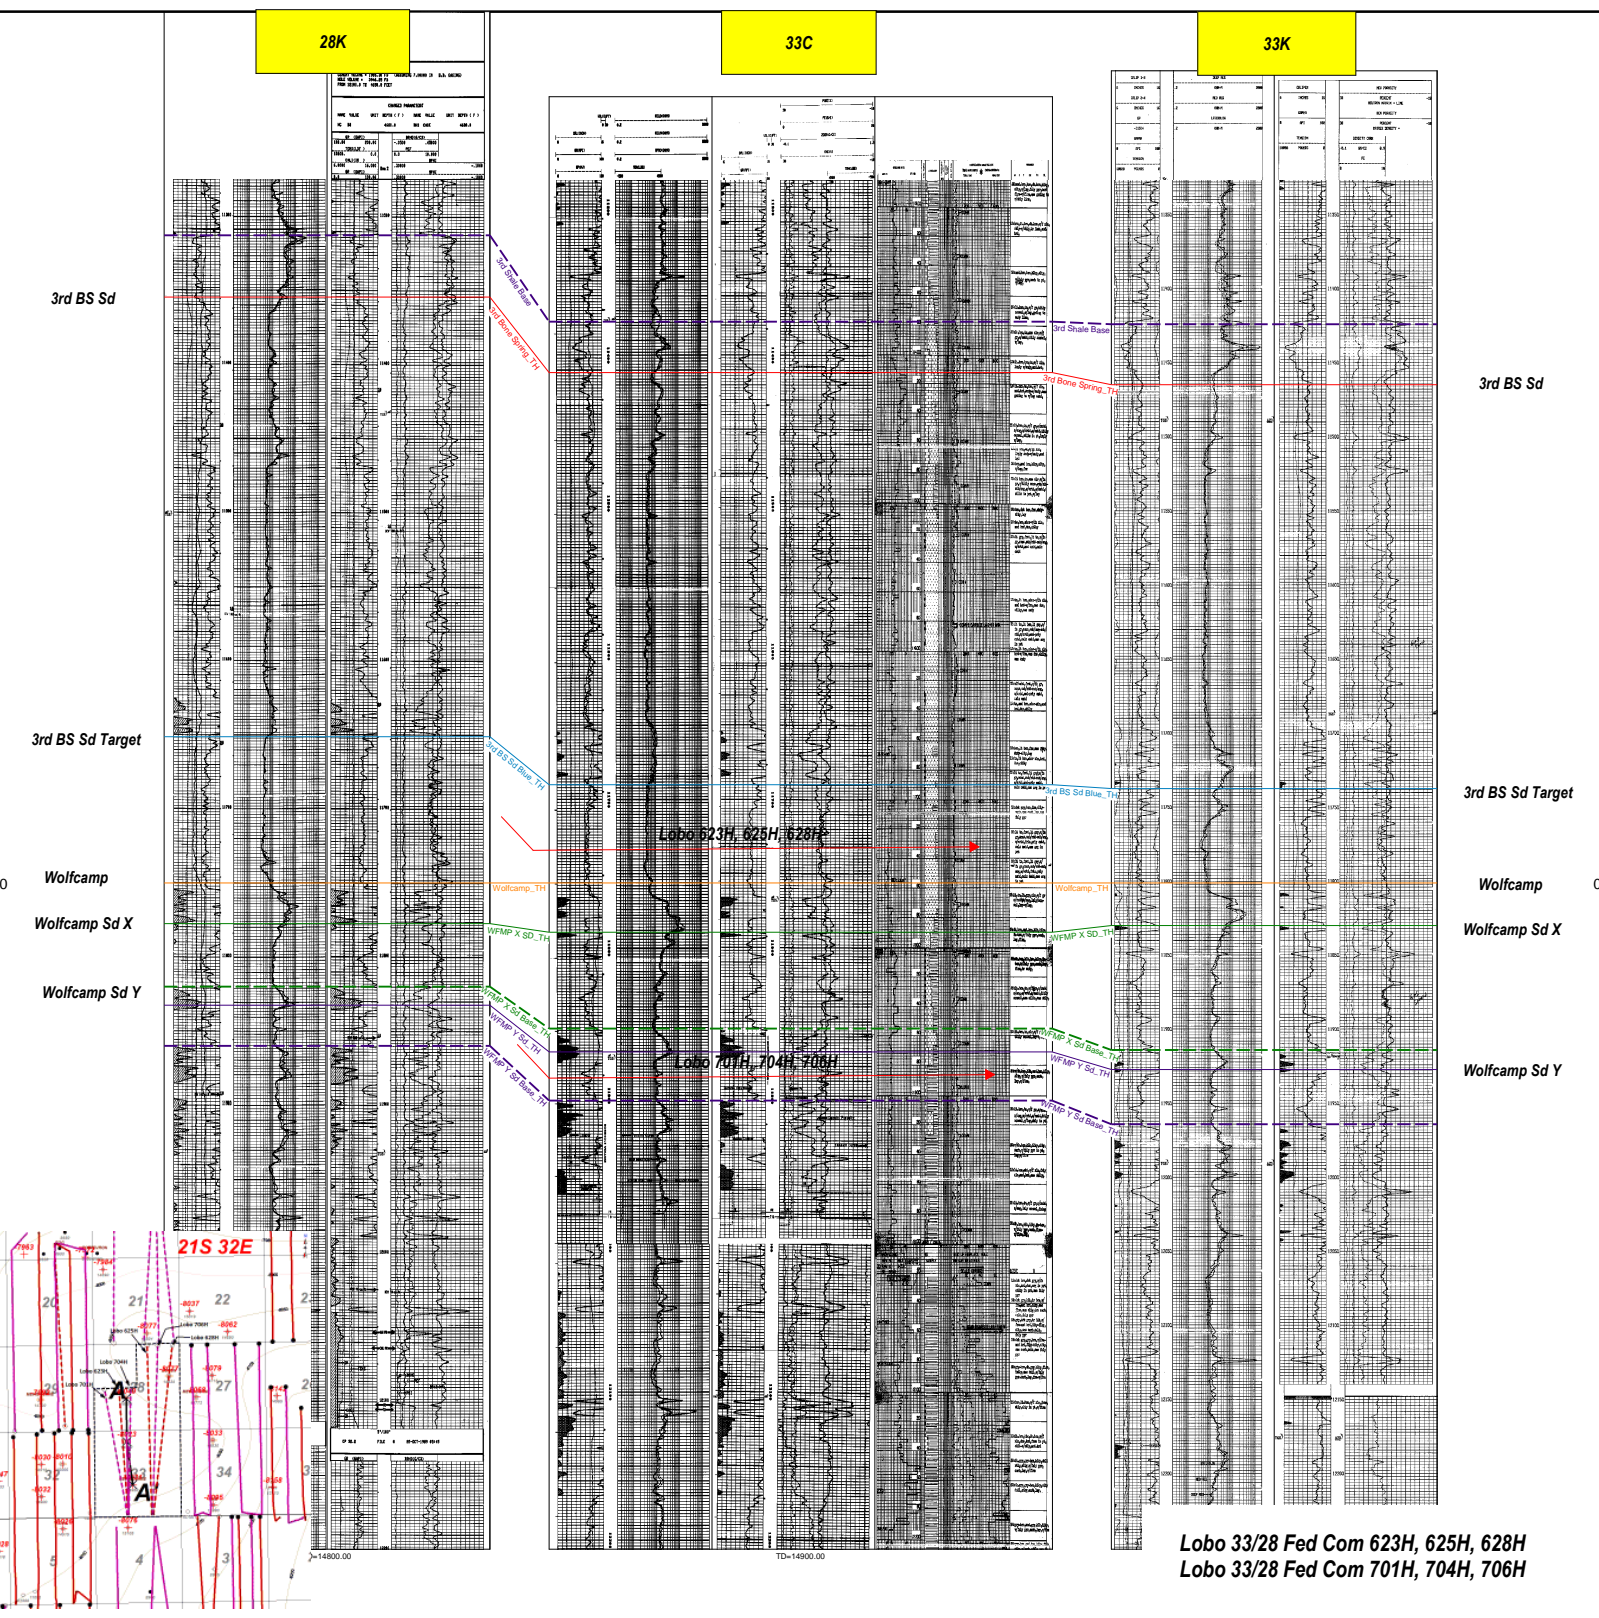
28K

33C

33K

3rd BS Sd

3rd Shale Base

3rd Bone Spring_TH

3rd Shale Base

3rd Bone Spring_TH

3rd BS Sd

3rd BS Sd Target

3rd BS Sd Blue_TH

3rd BS Sd Blue_TH

3rd BS Sd Target

Lobo 623H, 625H, 628H

Wolfcamp

Wolfcamp_TH

Wolfcamp_TH

Wolfcamp

Wolfcamp Sd X

WFMP X SD_TH

WFMP X SD_TH

Wolfcamp Sd X

Wolfcamp Sd Y

WFMP X Sd Base_TH

WFMP Y Sd_TH

WFMP Y Sd Base_TH

Lobo 701H, 704H, 706H

WFMP X Sd Base_TH

WFMP Y Sd_TH

WFMP Y Sd Base_TH

Wolfcamp Sd Y

21S 32E

20

21

22

27

28

29

32

33

34

4

5

3

A

A'

Lobo 625H

Lobo 706H

Lobo 628H

Lobo 704H

Lobo 623H

Lobo 701H

TD=14800.00

TD=14900.00

Lobo 33/28 Fed Com 623H, 625H, 628H
Lobo 33/28 Fed Com 701H, 704H, 706H